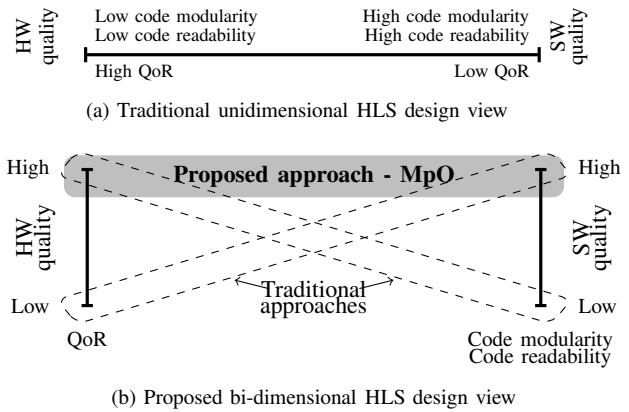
HW quality

Low code modularity
Low code readability

High code modularity
High code readability

SW quality

High QoR

Low QoR

(a) Traditional unidimensional HLS design view

High

Proposed approach - MpO

High

HW quality

SW quality

Low

Traditional approaches

Low

QoR

Code modularity
Code readability

(b) Proposed bi-dimensional HLS design view